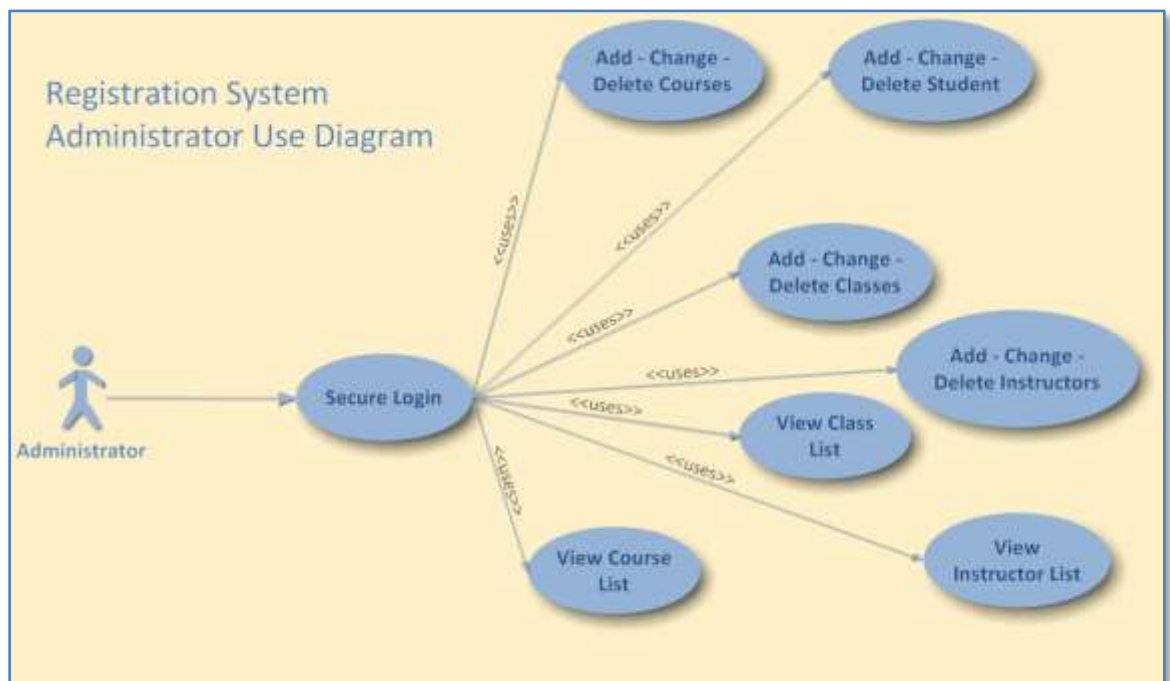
Registration System
Administrator Use Diagram

Add - Change - Delete Courses

Add - Change - Delete Student

<<uses>>

<<uses>>

Add - Change - Delete Classes

<<uses>>

Administrator

Secure Login

<<uses>>

Add - Change - Delete Instructors

<<uses>>

View Class List

<<uses>>

<<uses>>

View Course List

View Instructor List